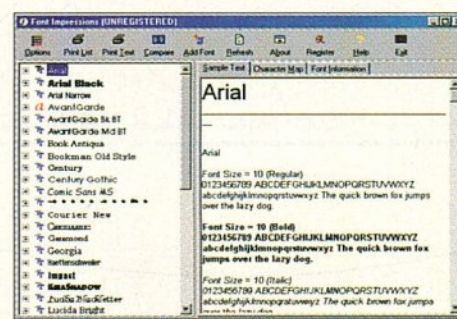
Font Impressions [UNREGISTERED]

Options Print List Print Text Compare Add Font Refresh About Register Help Exit

Arial
Arial Black
Arial Narrow
AvantGarde
AvantGarde Bk BT
AvantGarde Md BT
Book Antiqua
Bookman Old Style
Century
Century Gothic
Comic Sans MS
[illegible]
Courier New
Garamond
Garamond
Georgia
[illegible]
Impact
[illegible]
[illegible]
Lucida Bright

Sample Text Character Map Font Information

Arial

Arial

Font Size = 10 (Regular)
0123456789 ABCDEFGHIJKLMNOPQRSTUVWXYZ abcdefghijklmnopqrstuvwxyz The quick brown fox jumps over the lazy dog.

Font Size = 10 (Bold)
0123456789 ABCDEFGHIJKLMNOPQRSTUVWXYZ abcdefghijklmnopqrstuvwxyz The quick brown fox jumps over the lazy dog.

Font Size = 10 (Italic)
0123456789 ABCDEFGHIJKLMNOPQRSTUVWXYZ abcdefghijklmnopqrstuvwxyz The quick brown fox jumps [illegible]